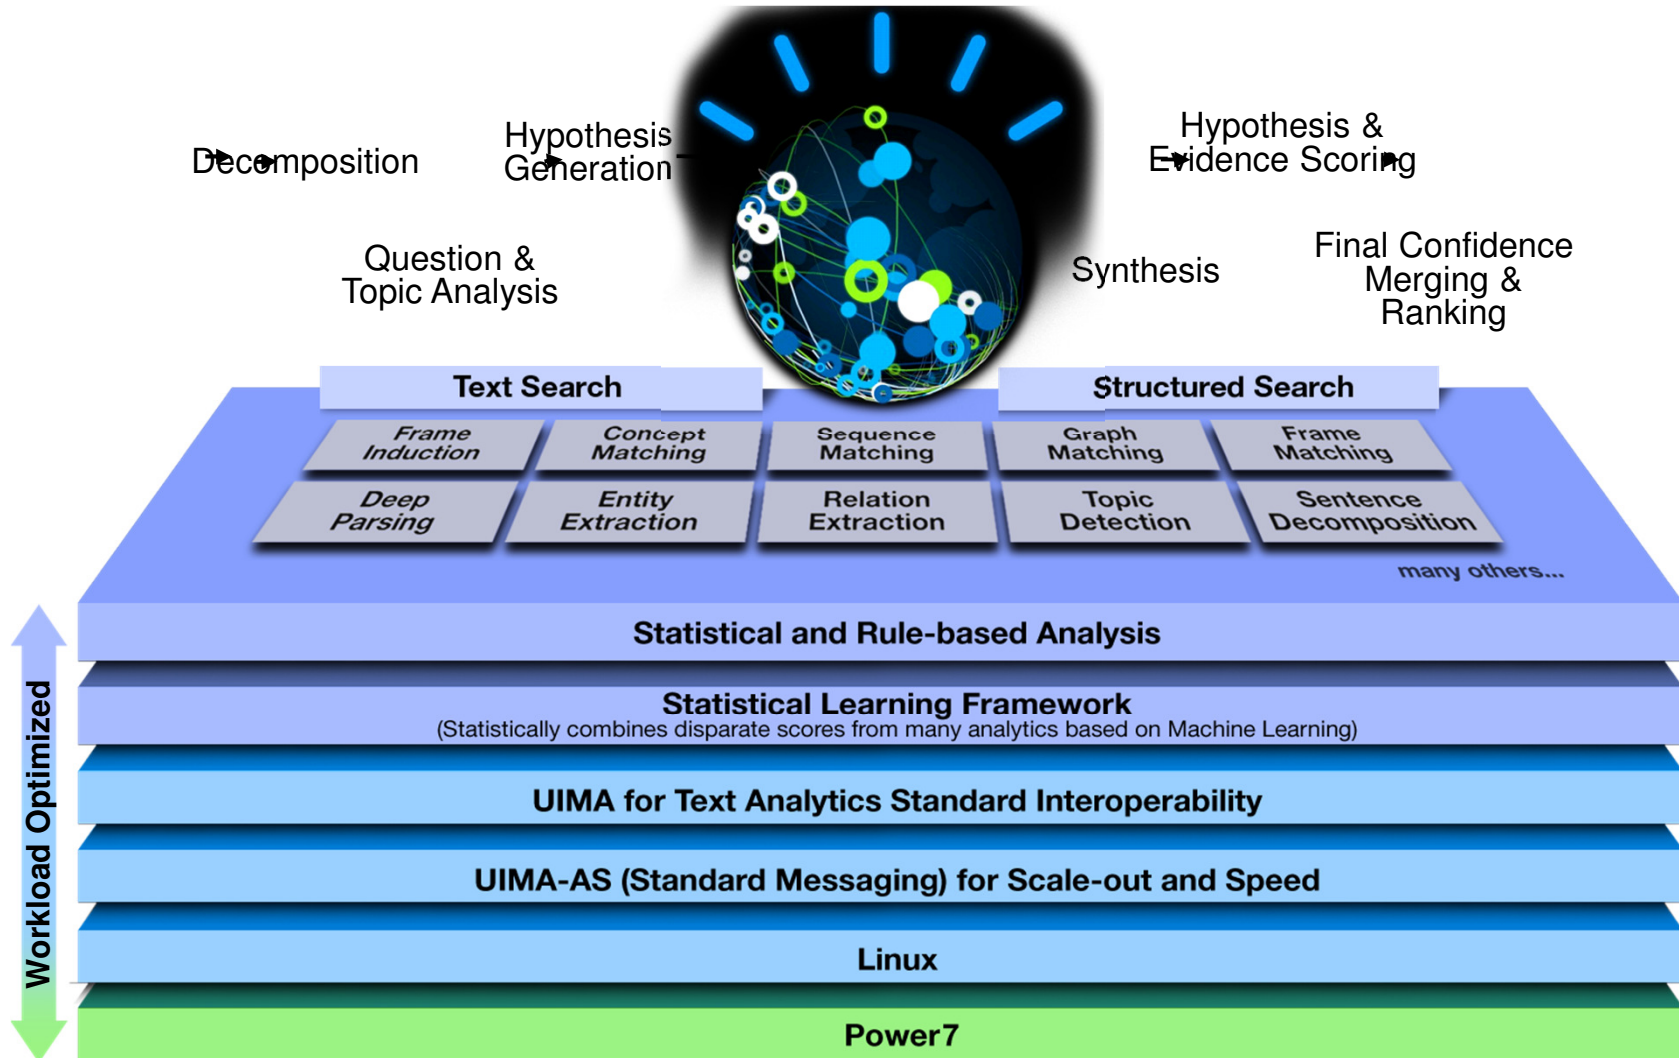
Decomposition

Hypothesis Generation

Question & Topic Analysis

Hypothesis & Evidence Scoring

Synthesis

Final Confidence Merging & Ranking

Text Search

Structured Search

Frame Induction

Concept Matching

Sequence Matching

Graph Matching

Frame Matching

Deep Parsing

Entity Extraction

Relation Extraction

Topic Detection

Sentence Decomposition

many others...

Statistical and Rule-based Analysis

Statistical Learning Framework
(Statistically combines disparate scores from many analytics based on Machine Learning)

UIMA for Text Analytics Standard Interoperability

UIMA-AS (Standard Messaging) for Scale-out and Speed

Linux

Power7

Workload Optimized